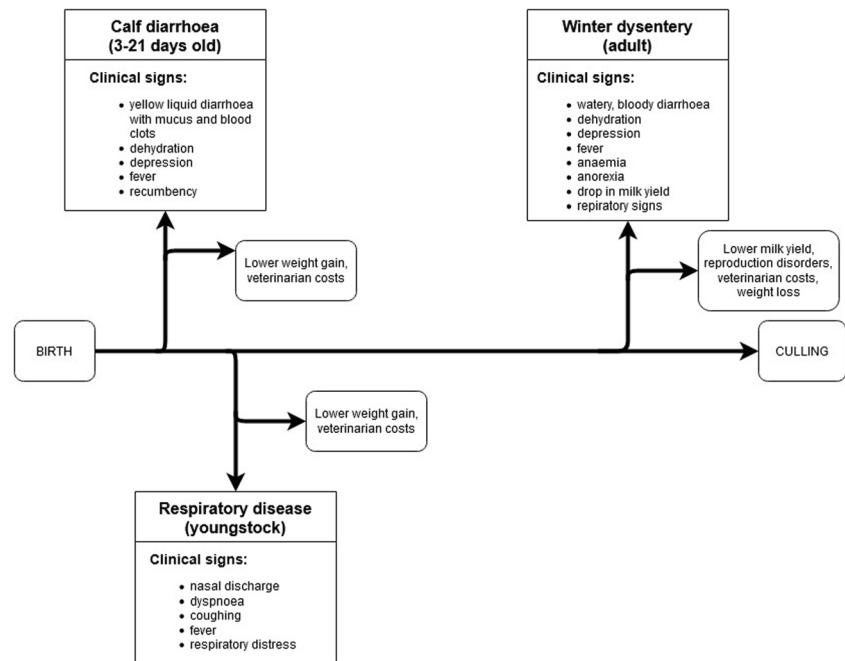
**Calf diarrhoea (3-21 days old)**

**Clinical signs:**

- yellow liquid diarrhoea with mucus and blood clots
- dehydration
- depression
- fever
- recumbency

**Winter dysentery (adult)**

**Clinical signs:**

- watery, bloody diarrhoea
- dehydration
- depression
- fever
- anaemia
- anorexia
- drop in milk yield
- repiratory signs

Lower weight gain, veterinarian costs

Lower milk yield, reproduction disorders, veterinarian costs, weight loss

BIRTH

CULLING

Lower weight gain, veterinarian costs

**Respiratory disease (youngstock)**

**Clinical signs:**

- nasal discharge
- dyspnoea
- coughing
- fever
- respiratory distress